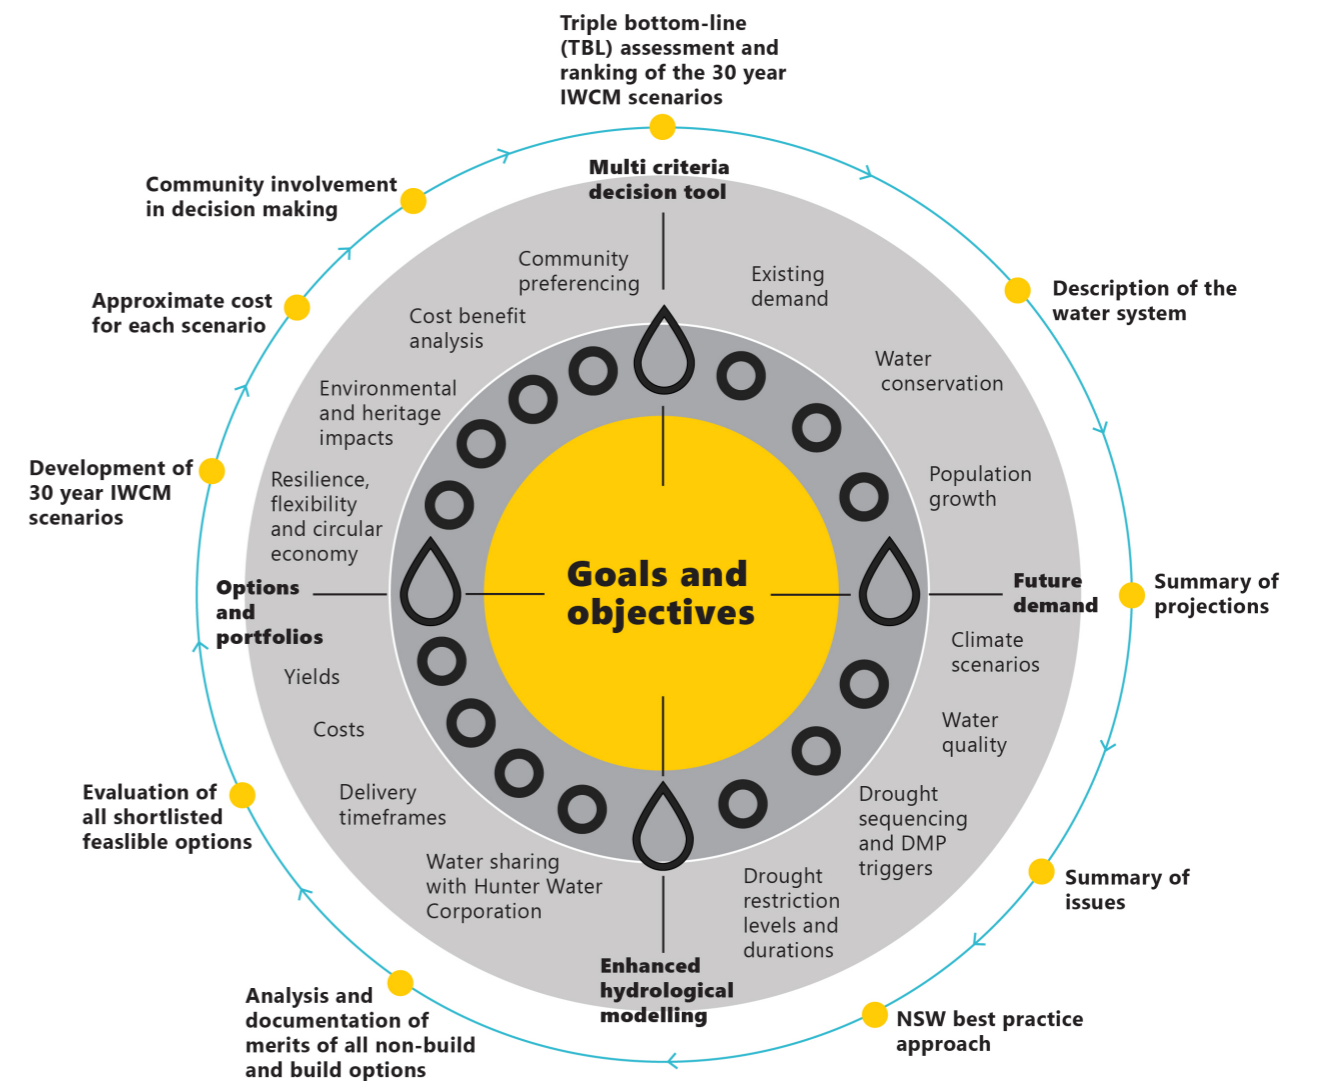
Triple bottom-line (TBL) assessment and ranking of the 30 year IWCM scenarios

Description of the water system

Summary of projections

Summary of issues

NSW best practice approach

Analysis and documentation of merits of all non-build and build options

Evaluation of all shortlisted feaslible options

Development of 30 year IWCM scenarios

Approximate cost for each scenario

Community involvement in decision making

Multi criteria decision tool

Existing demand

Water conservation

Population growth

Future demand

Climate scenarios

Water quality

Drought sequencing and DMP triggers

Drought restriction levels and durations

Enhanced hydrological modelling

Water sharing with Hunter Water Corporation

Delivery timeframes

Costs

Yields

Options and portfolios

Resilience, flexibility and circular economy

Environmental and heritage impacts

Cost benefit analysis

Community preferencing

Goals and objectives